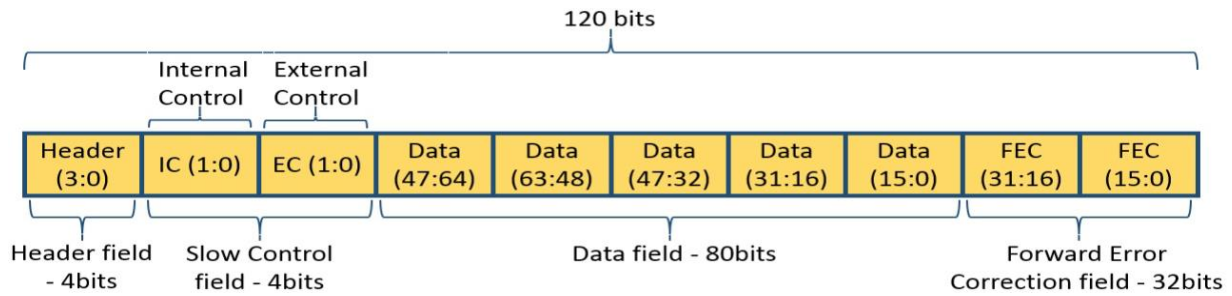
120 bits

Internal Control

External Control

| Header (3:0) | IC (1:0) | EC (1:0) | Data (47:64) | Data (63:48) | Data (47:32) | Data (31:16) | Data (15:0) | FEC (31:16) | FEC (15:0) |
|---|---|---|---|---|---|---|---|---|---|

Header field - 4bits

Slow Control field - 4bits

Data field - 80bits

Forward Error Correction field - 32bits